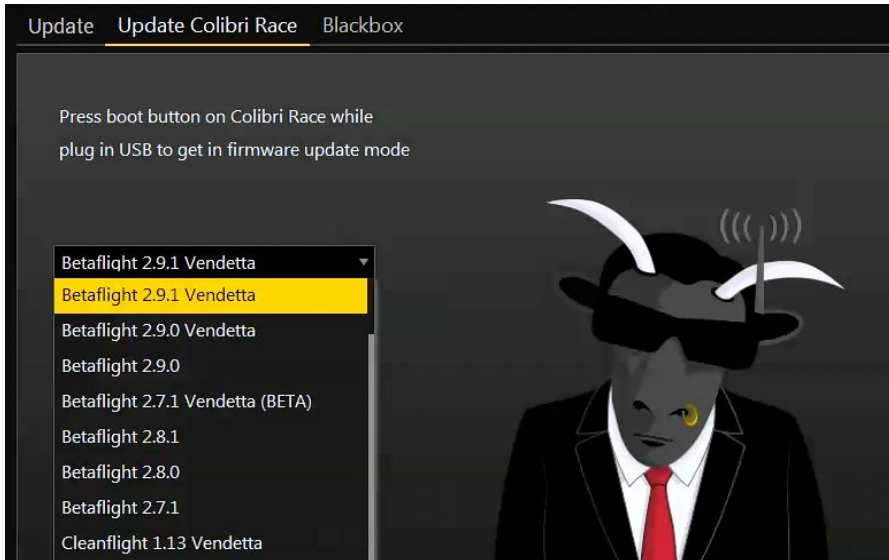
Update Update Colibri Race Blackbox

Press boot button on Colibri Race while plug in USB to get in firmware update mode

Betaflight 2.9.1 Vendetta
Betaflight 2.9.1 Vendetta
Betaflight 2.9.0 Vendetta
Betaflight 2.9.0
Betaflight 2.7.1 Vendetta (BETA)
Betaflight 2.8.1
Betaflight 2.8.0
Betaflight 2.7.1
Cleanflight 1.13 Vendetta